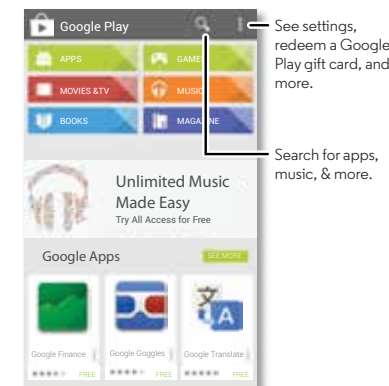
Google Play

APPS
GAME
MOVIES &TV
MUSIC
BOOKS
MAGAZINE

Unlimited Music Made Easy
Try All Access for Free

Google Apps
SEE MORE

Google Finance
FREE
Google Goggles
FREE
Google Translate
FREE

See settings, redeem a Google Play gift card, and more.

Search for apps, music, & more.